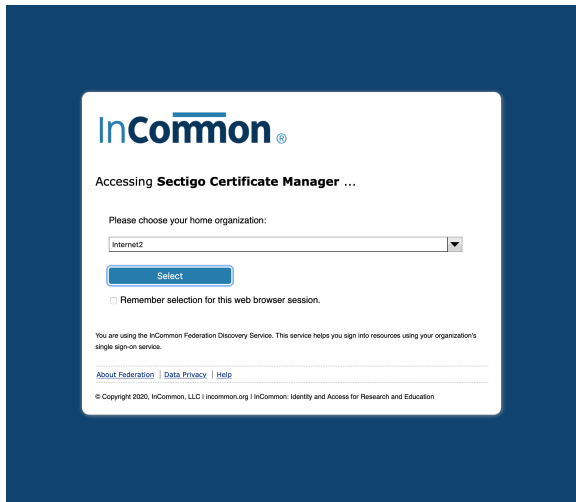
InCommon®

Accessing **Sectigo Certificate Manager** ...

Please choose your home organization:

Internet2

Select

Remember selection for this web browser session.

You are using the InCommon Federation Discovery Service. This service helps you sign into resources using your organization's single sign-on service.

About Federation | Data Privacy | Help

© Copyright 2020, InCommon, LLC | incommon.org | InCommon: Identity and Access for Research and Education